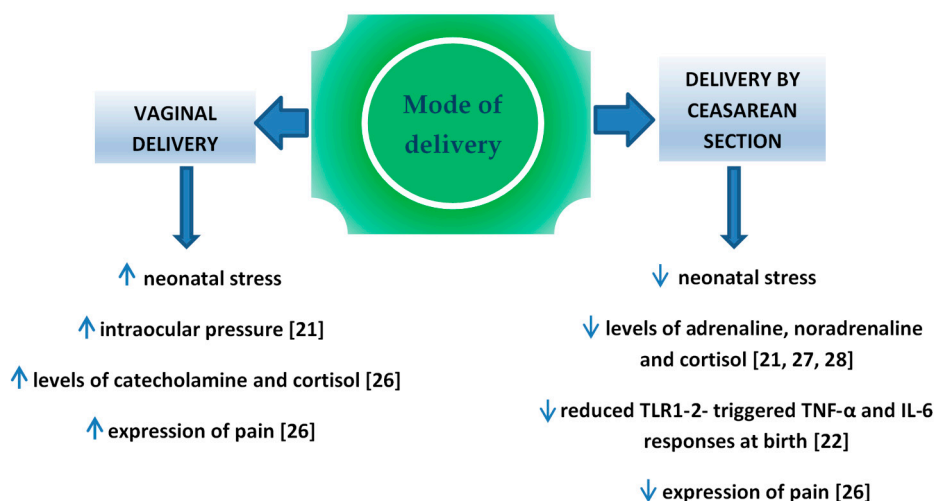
Mode of delivery

VAGINAL DELIVERY

DELIVERY BY CEASAREAN SECTION

↑ neonatal stress

↑ intraocular pressure [21]

↑ levels of catecholamine and cortisol [26]

↑ expression of pain [26]

↓ neonatal stress

↓ levels of adrenaline, noradrenaline and cortisol [21, 27, 28]

↓ reduced TLR1-2- triggered TNF-α and IL-6 responses at birth [22]

↓ expression of pain [26]